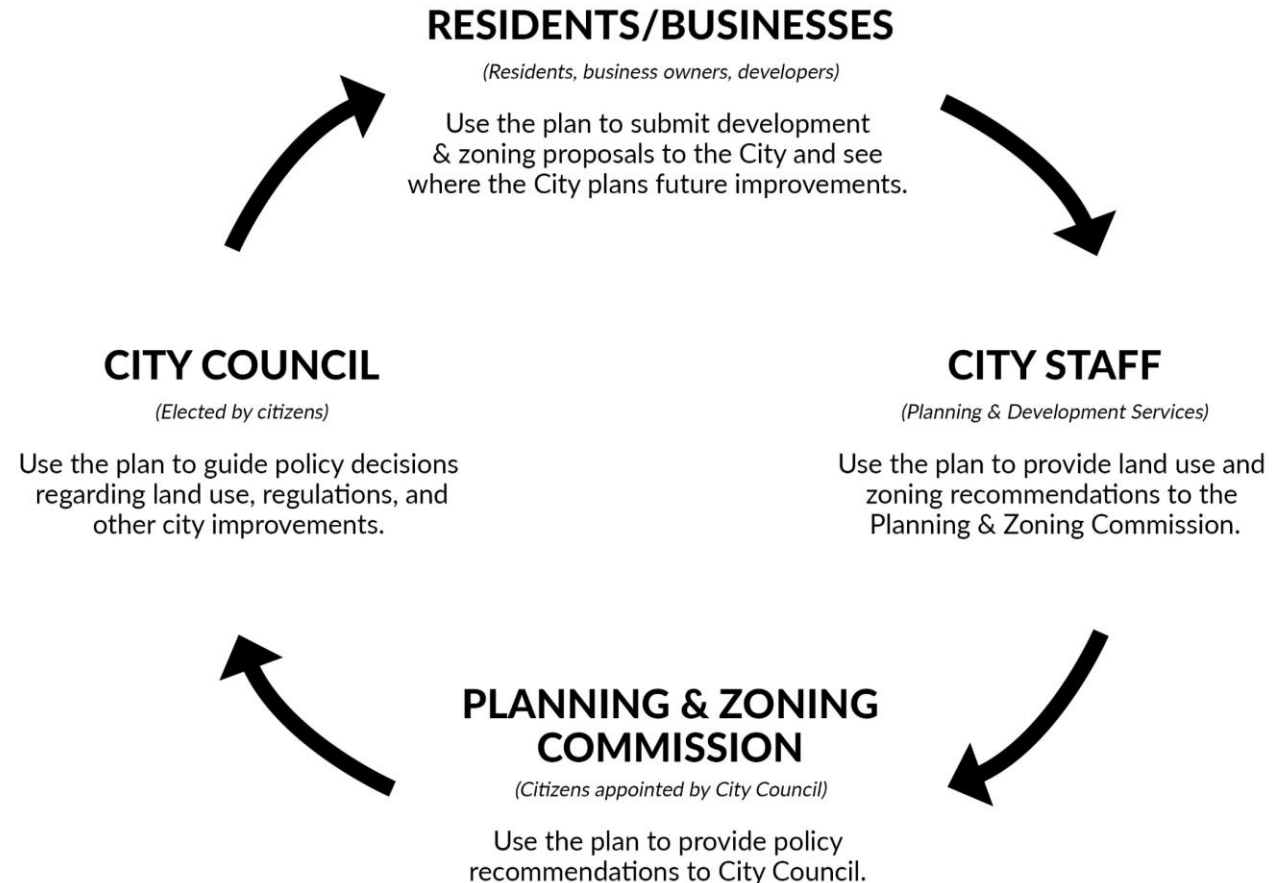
RESIDENTS/BUSINESSES

(Residents, business owners, developers)

Use the plan to submit development & zoning proposals to the City and see where the City plans future improvements.

CITY COUNCIL

(Elected by citizens)

Use the plan to guide policy decisions regarding land use, regulations, and other city improvements.

CITY STAFF

(Planning & Development Services)

Use the plan to provide land use and zoning recommendations to the Planning & Zoning Commission.

PLANNING & ZONING COMMISSION

(Citizens appointed by City Council)

Use the plan to provide policy recommendations to City Council.